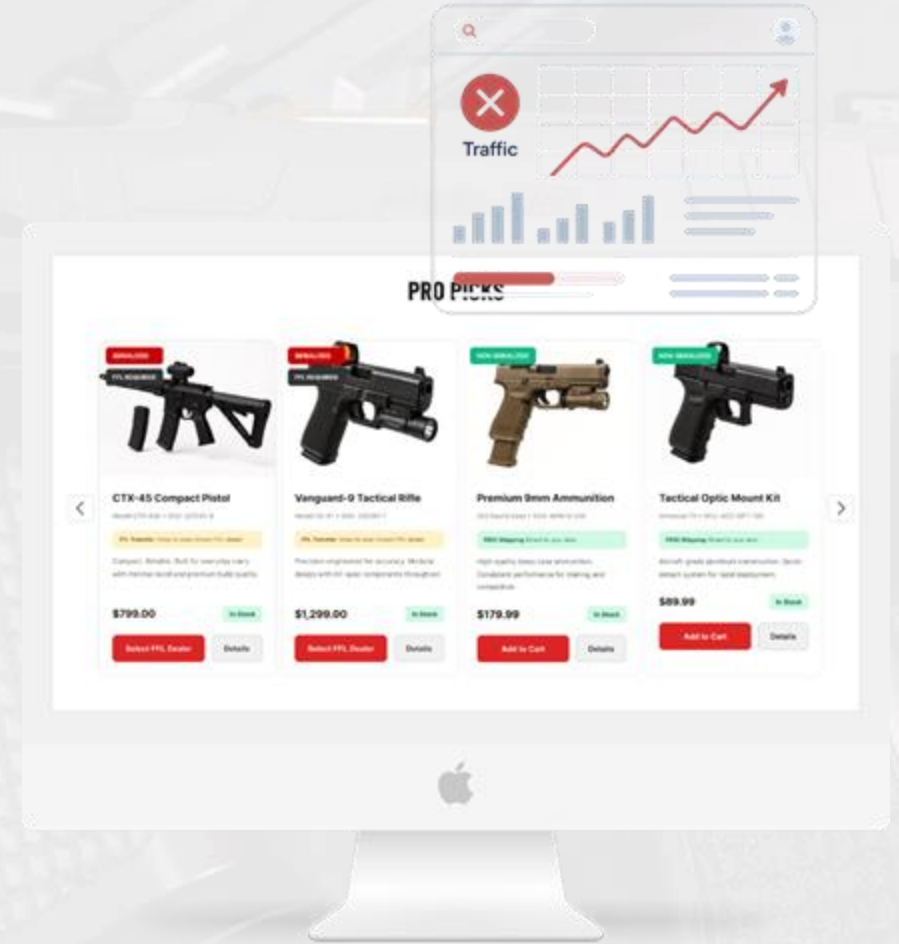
Traffic

PRO PICKS

SERIALIZED
FFL REQUIRED

CTX-45 Compact Pistol

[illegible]

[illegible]

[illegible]

$799.00

In Stock

Select FFL Dealer

Details

SERIALIZED
FFL REQUIRED

Vanguard-9 Tactical Rifle

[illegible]

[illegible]

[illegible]

$1,299.00

In Stock

Select FFL Dealer

Details

NON-SERIALIZED

Premium 9mm Ammunition

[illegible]

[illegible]

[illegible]

$179.99

In Stock

Add to Cart

Details

NON-SERIALIZED

Tactical Optic Mount Kit

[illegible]

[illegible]

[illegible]

$89.99

In Stock

Add to Cart

Details